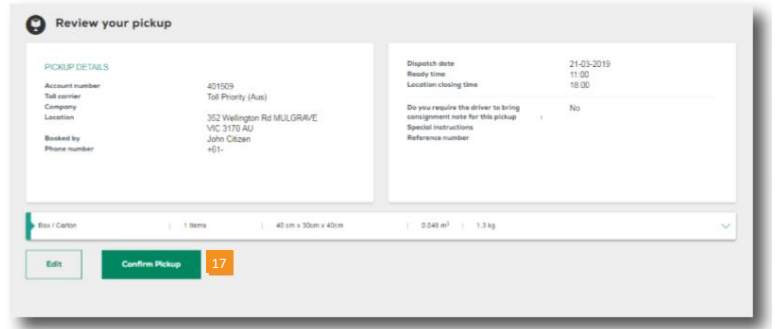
Review your pickup

PICKUP DETAILS

| | |
|---|---|
| Account number | 401509 |
| Toll carrier | Toll Priority (Aus) |
| Company | |
| Location | 352 Wellington Rd MULGRAVE VIC 3170 AU |
| Booked by | John Citizen |
| Phone number | +61- |

| | |
|---|---|
| Dispatch date | 21-03-2019 |
| Ready time | 11:00 |
| Location closing time | 18:00 |
| Do you require the driver to bring consignment note for this pickup | No |
| Special instructions | |
| Reference number | |

Box / Carton | 1 items | 40 cm x 30cm x 40cm | 0.048 $m^3$ | 1.3 kg

Edit

Confirm Pickup

17